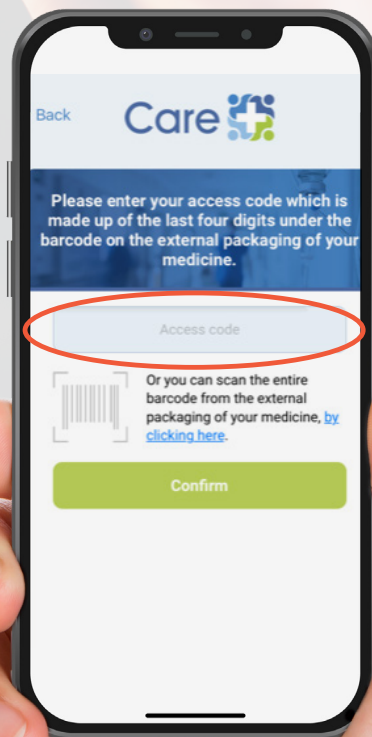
Back

Care

Please enter your access code which is made up of the last four digits under the barcode on the external packaging of your medicine.

Access code

Or you can scan the entire barcode from the external packaging of your medicine, by clicking here.

Confirm